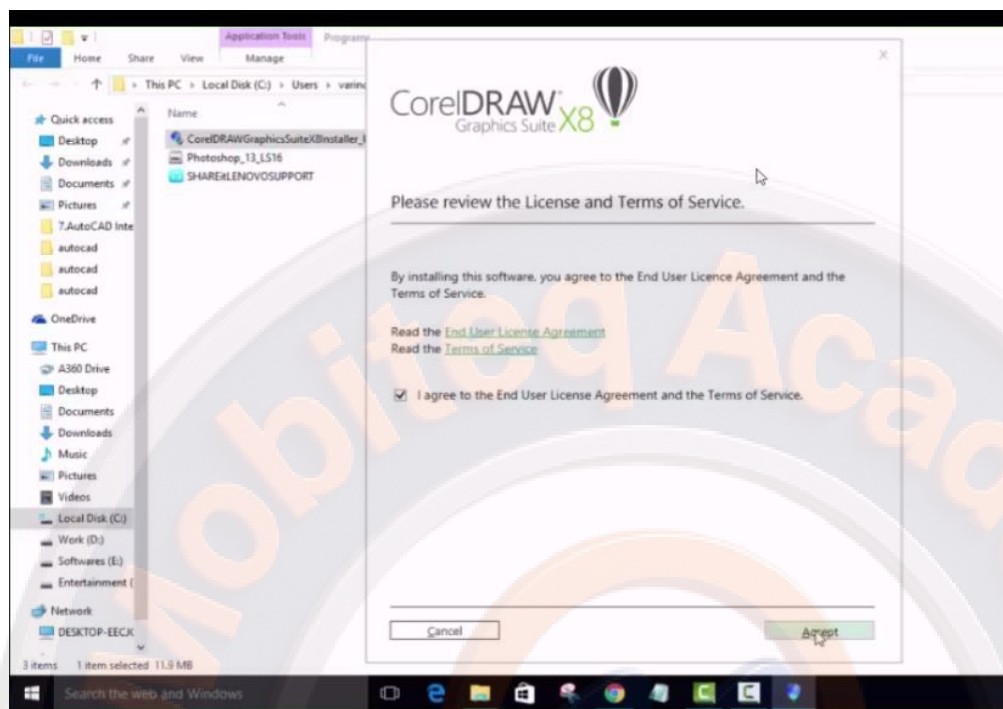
Application Tools Programs
File Home Share View Manage
This PC › Local Disk (C:) › Users › varin
Quick access
Desktop
Downloads
Documents
Pictures
7.AutoCAD Inte
autocad
autocad
autocad
OneDrive
This PC
A360 Drive
Desktop
Documents
Downloads
Music
Pictures
Videos
Local Disk (C:)
Work (D:)
Softwares (E:)
Entertainment (
Network
DESKTOP-EECK
Name
CorelDRAWGraphicsSuiteX8Installer_I
Photoshop_13_LS16
SHAREitLENOVOSUPPORT
3 items 1 item selected 11.9 MB

CorelDRAW X8
Graphics Suite

Please review the License and Terms of Service.

By installing this software, you agree to the End User Licence Agreement and the Terms of Service.

Read the End User License Agreement
Read the Terms of Service

I agree to the End User License Agreement and the Terms of Service.

Cancel
Accept

Search the web and Windows

Mobiteq Acad